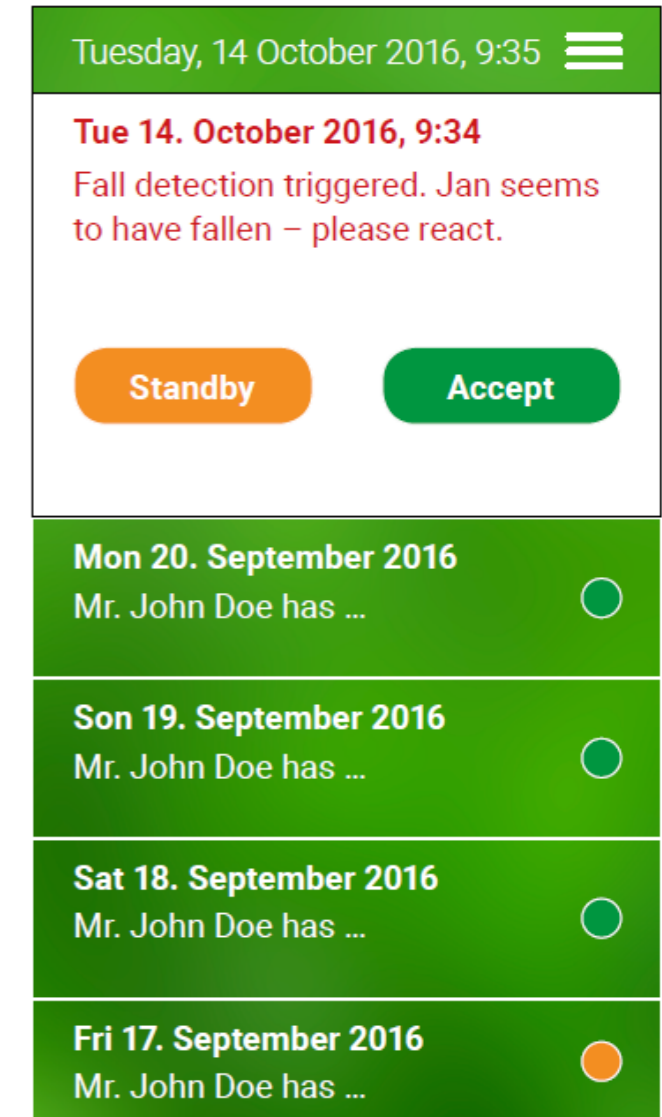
Tuesday, 14 October 2016, 9:35

Tue 14. October 2016, 9:34
Fall detection triggered. Jan seems to have fallen – please react.

Standby

Accept

Mon 20. September 2016
Mr. John Doe has ...

Son 19. September 2016
Mr. John Doe has ...

Sat 18. September 2016
Mr. John Doe has ...

Fri 17. September 2016
Mr. John Doe has ...